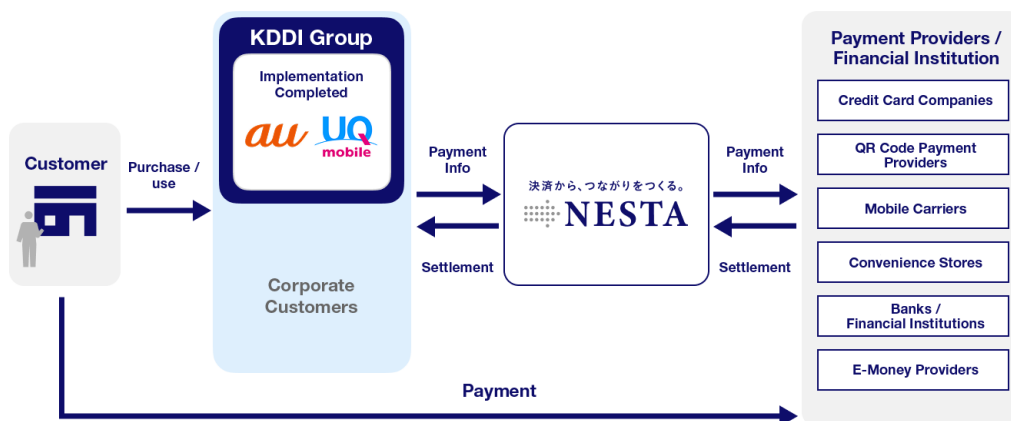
KDDI Group

Implementation Completed

au UQ mobile

Customer

Purchase / use

Corporate Customers

Payment Info

Settlement

決済から、つながりをつくる。

NESTA

Payment Info

Settlement

Payment Providers / Financial Institution

Credit Card Companies

QR Code Payment Providers

Mobile Carriers

Convenience Stores

Banks / Financial Institutions

E-Money Providers

Payment